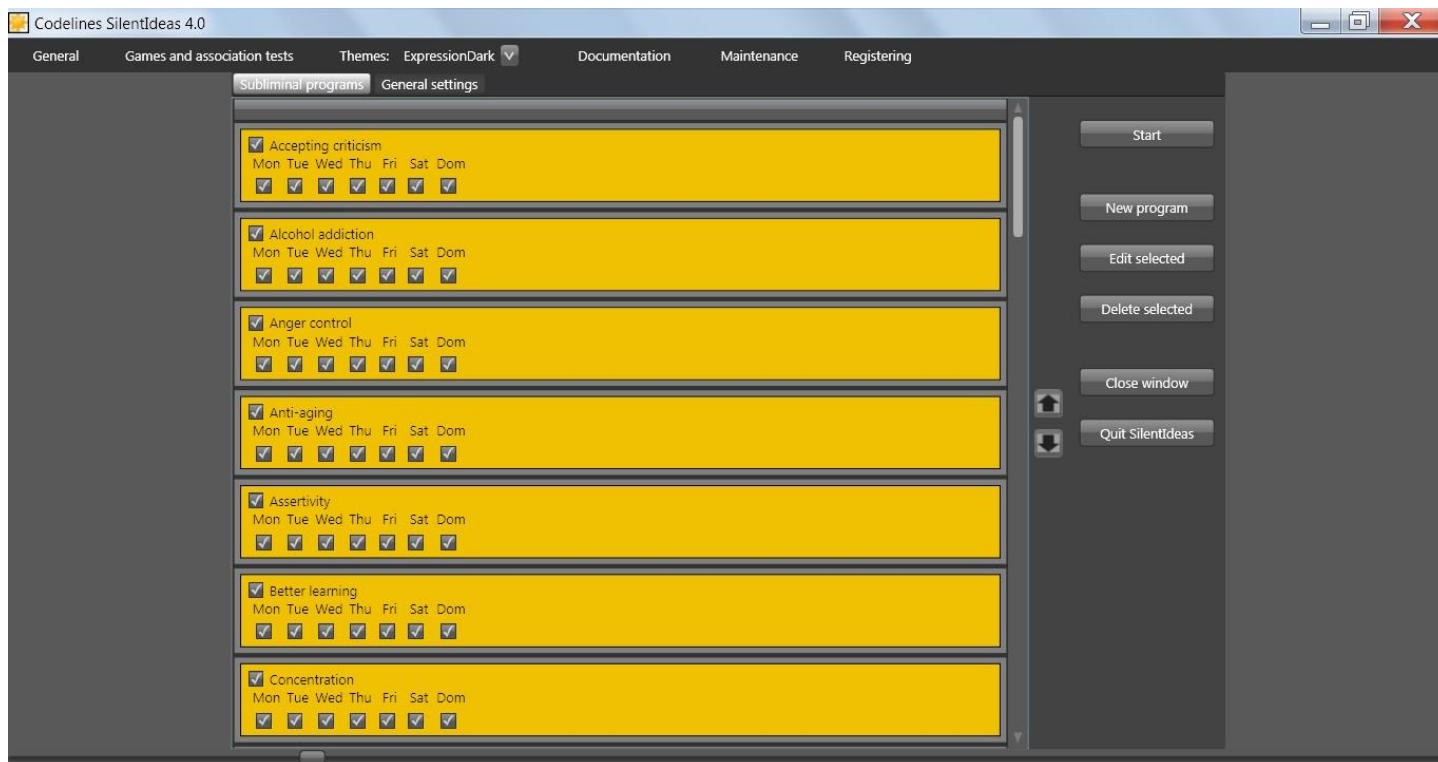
Codelines SilentIdeas 4.0

General Games and association tests Themes: ExpressionDark Documentation Maintenance Registering

Subliminal programs General settings

Accepting criticism
Mon Tue Wed Thu Fri Sat Dom

Alcohol addiction
Mon Tue Wed Thu Fri Sat Dom

Anger control
Mon Tue Wed Thu Fri Sat Dom

Anti-aging
Mon Tue Wed Thu Fri Sat Dom

Assertivity
Mon Tue Wed Thu Fri Sat Dom

Better learning
Mon Tue Wed Thu Fri Sat Dom

Concentration
Mon Tue Wed Thu Fri Sat Dom

Start

New program

Edit selected

Delete selected

Close window

Quit SilentIdeas